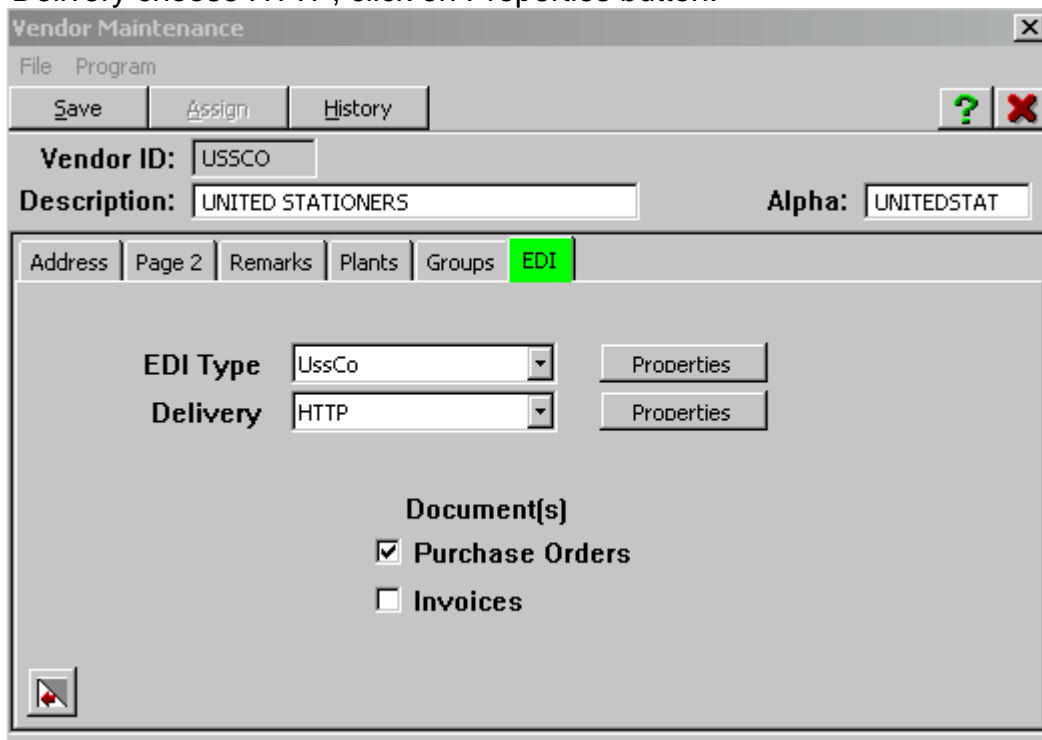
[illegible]

Vendor Maintenance

File Program

Save Assign History

?

Vendor ID: USSCO

Description: UNITED STATIONERS

Alpha: UNITEDSTAT

Address | Page 2 | Remarks | Plants | Groups | EDI

EDI Type UssCo Properties

Delivery HTTP Properties

Document(s)

☑ Purchase Orders

☐ Invoices